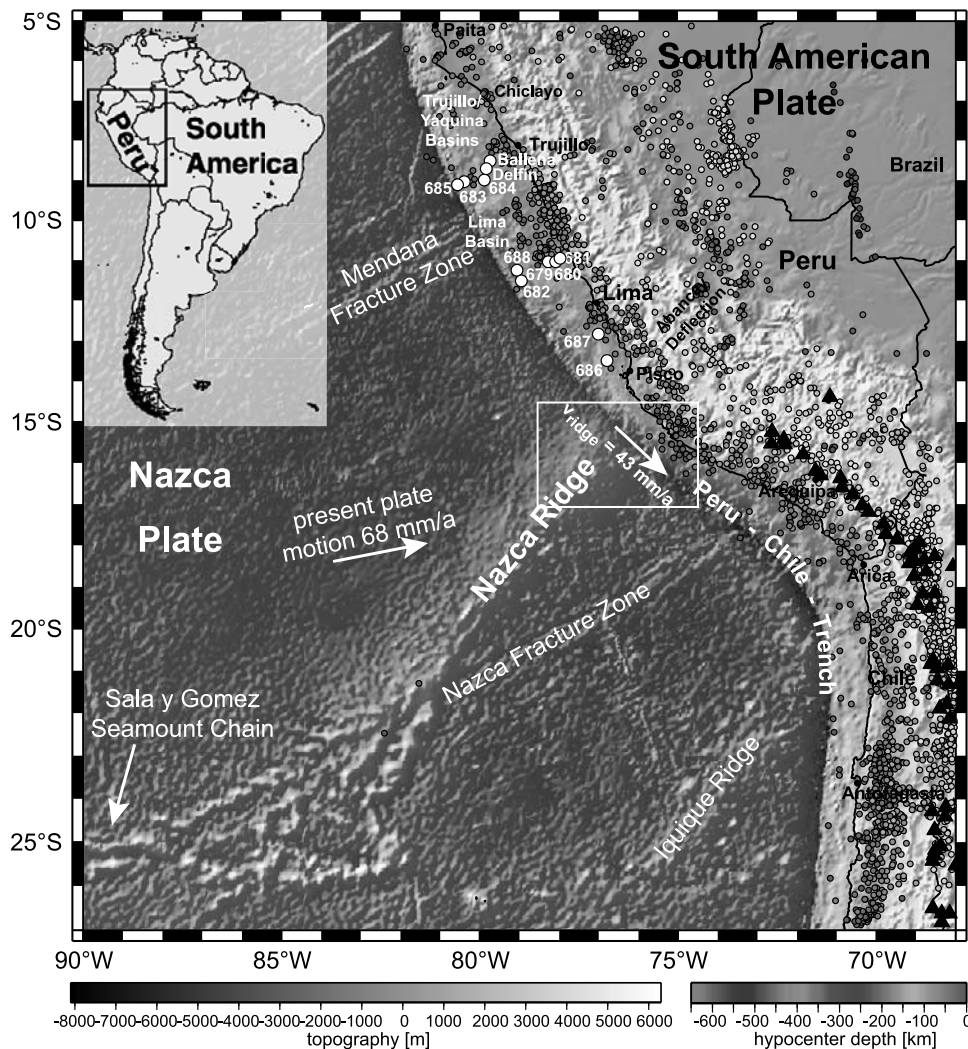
5°S
10°S
15°S
20°S
25°S

Peru
South America

Paita
Chiclayo
Trujillo/ Yaquina Basins
Trujillo
Ballena
Delfin
685
683
684
Lima Basin
688
679
680
681
682
Lima
687
686
Pisco
Abancay Deflection

South American Plate
Brazil
Peru

Mendana Fracture Zone

Nazca Plate

present plate motion 68 mm/a

Nazca Ridge

$v_{ridge}$ = 43 mm/a

Arequipa
Peru - Chile - Trench
Arica
Chile
Antofagasta

Nazca Fracture Zone

Sala y Gomez Seamount Chain

Iquique Ridge

90°W
85°W
80°W
75°W
70°W

-8000 -7000 -6000 -5000 -4000 -3000 -2000 -1000 0 1000 2000 3000 4000 5000 6000
topography [m]

-600 -500 -400 -300 -200 -100 0
hypocenter depth [km]